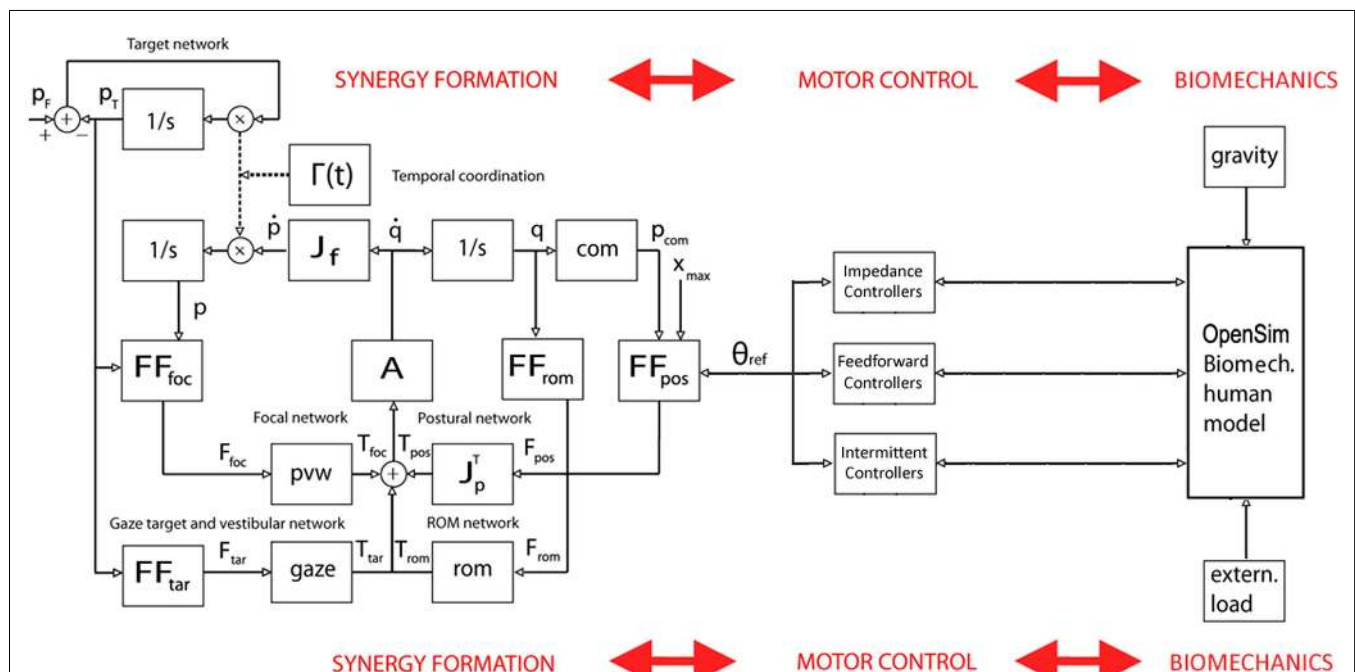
Target network

SYNERGY FORMATION

MOTOR CONTROL

BIOMECHANICS

$p_F$

$p_T$

+

−

1/s

×

$\Gamma(t)$

Temporal coordination

gravity

1/s

×

$\dot{p}$

$J_f$

$\dot{q}$

1/s

q

com

$p_{com}$

$x_{max}$

Impedance Controllers

p

$FF_{foc}$

A

$FF_{rom}$

$FF_{pos}$

$\theta_{ref}$

Feedforward Controllers

OpenSim Biomech. human model

Focal network

Postural network

$F_{foc}$

pvw

$T_{foc}$

$T_{pos}$

+

$J_p^T$

$F_{pos}$

Intermittent Controllers

Gaze target and vestibular network

ROM network

$FF_{tar}$

$F_{tar}$

gaze

$T_{tar}$

$T_{rom}$

rom

$F_{rom}$

extern. load

SYNERGY FORMATION

MOTOR CONTROL

BIOMECHANICS